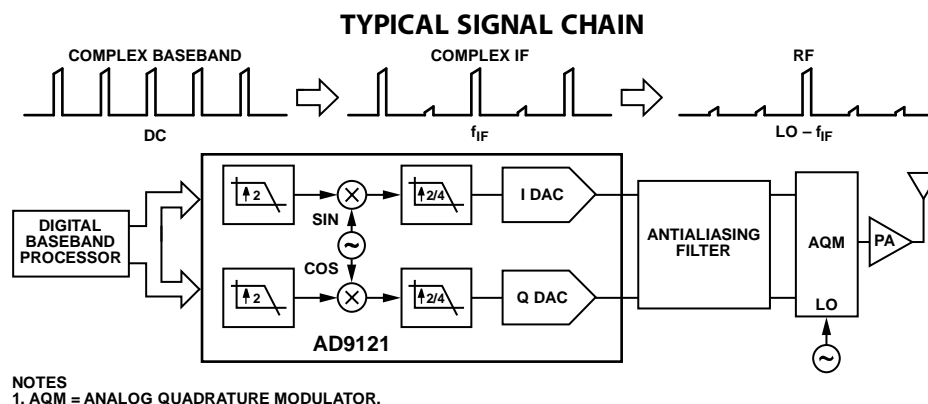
TYPICAL SIGNAL CHAIN

COMPLEX BASEBAND

DC

COMPLEX IF

$f_{IF}$

RF

LO – $f_{IF}$

DIGITAL BASEBAND PROCESSOR

2

SIN

COS

2

2/4

2/4

I DAC

Q DAC

AD9121

ANTIALIASING FILTER

AQM

LO

PA

NOTES
1. AQM = ANALOG QUADRATURE MODULATOR.